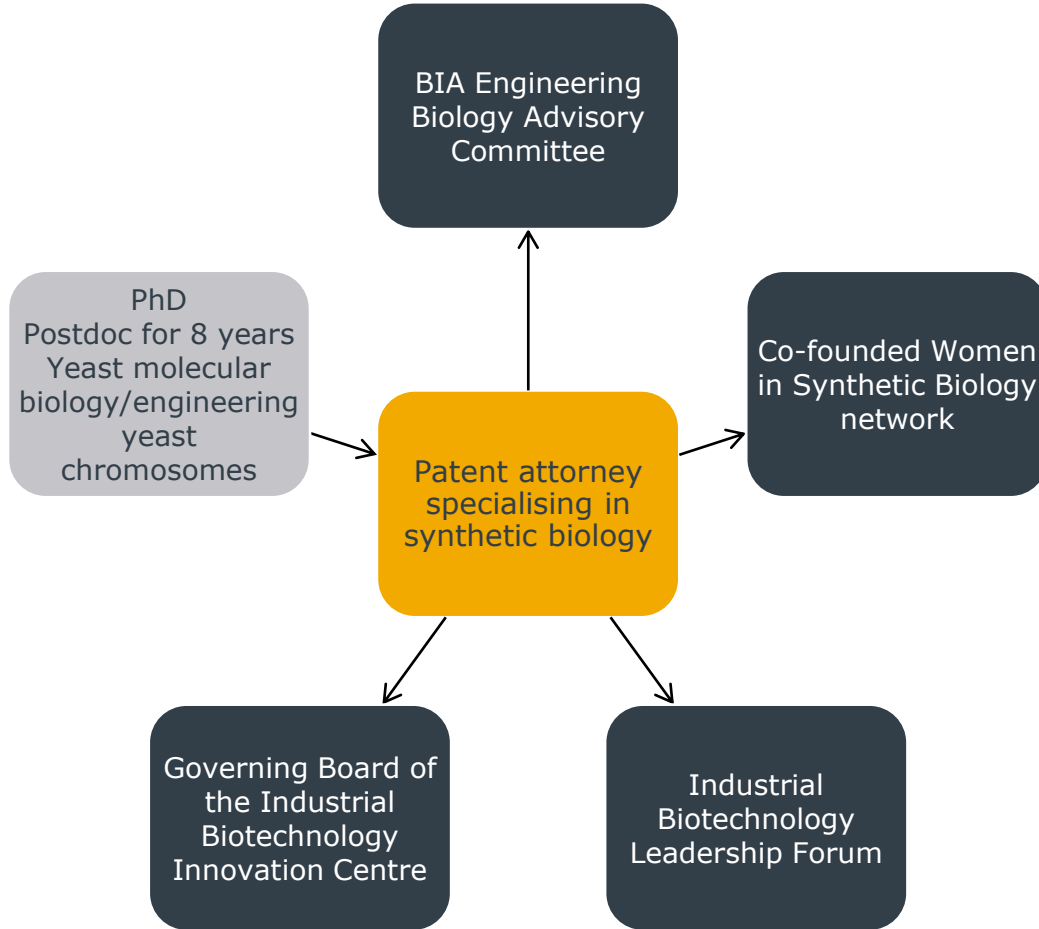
BIA Engineering Biology Advisory Committee

PhD
Postdoc for 8 years
Yeast molecular biology/engineering yeast chromosomes

Patent attorney specialising in synthetic biology

Co-founded Women in Synthetic Biology network

Governing Board of the Industrial Biotechnology Innovation Centre

Industrial Biotechnology Leadership Forum